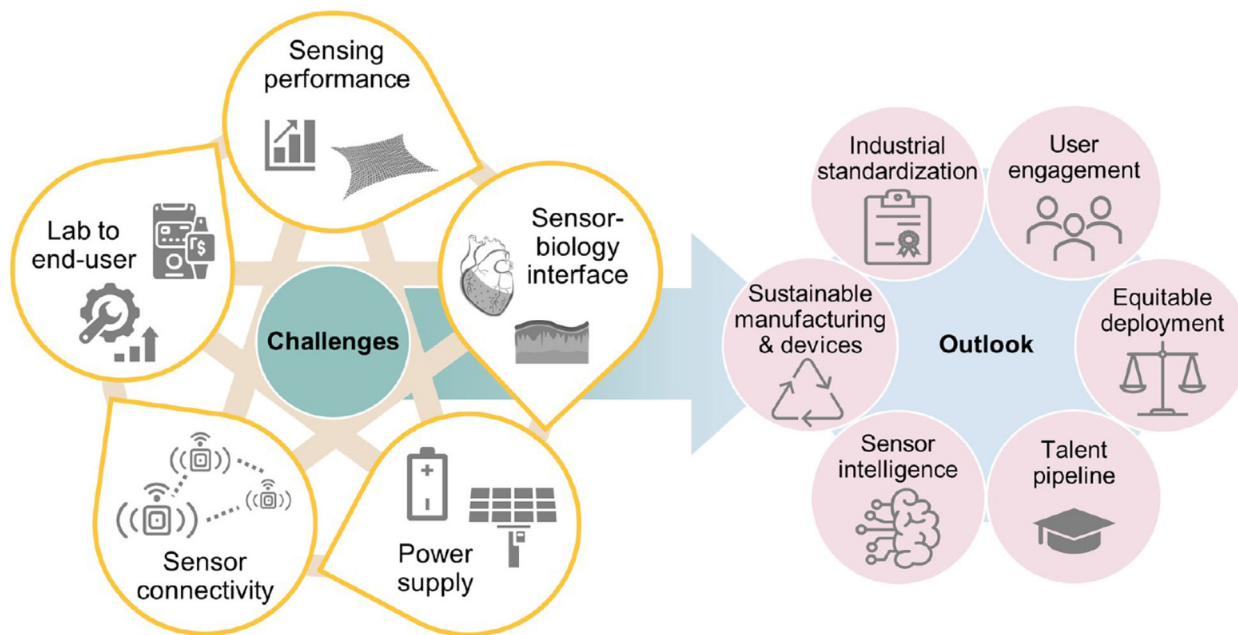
Sensing performance

Lab to end-user

Sensor-biology interface

Challenges

Sensor connectivity

Power supply

Industrial standardization

User engagement

Sustainable manufacturing & devices

Outlook

Equitable deployment

Sensor intelligence

Talent pipeline